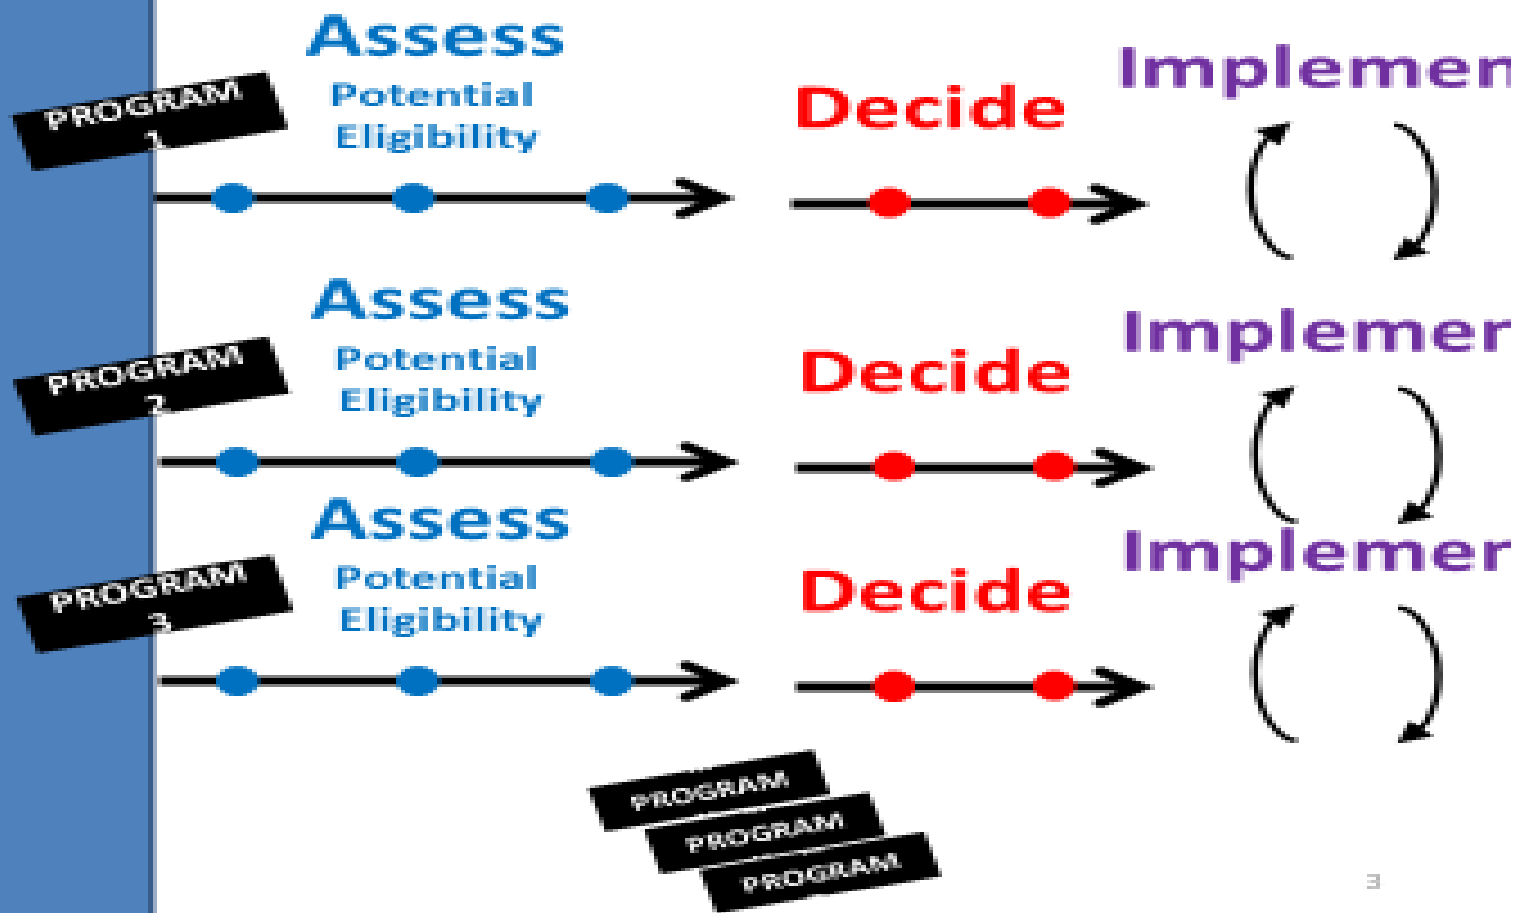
PROGRAM 1

Assess
Potential Eligibility

Decide

Implemen

PROGRAM 2

Assess
Potential Eligibility

Decide

Implemer

PROGRAM 3

Assess
Potential Eligibility

Decide

Implemer

PROGRAM
PROGRAM
PROGRAM

3